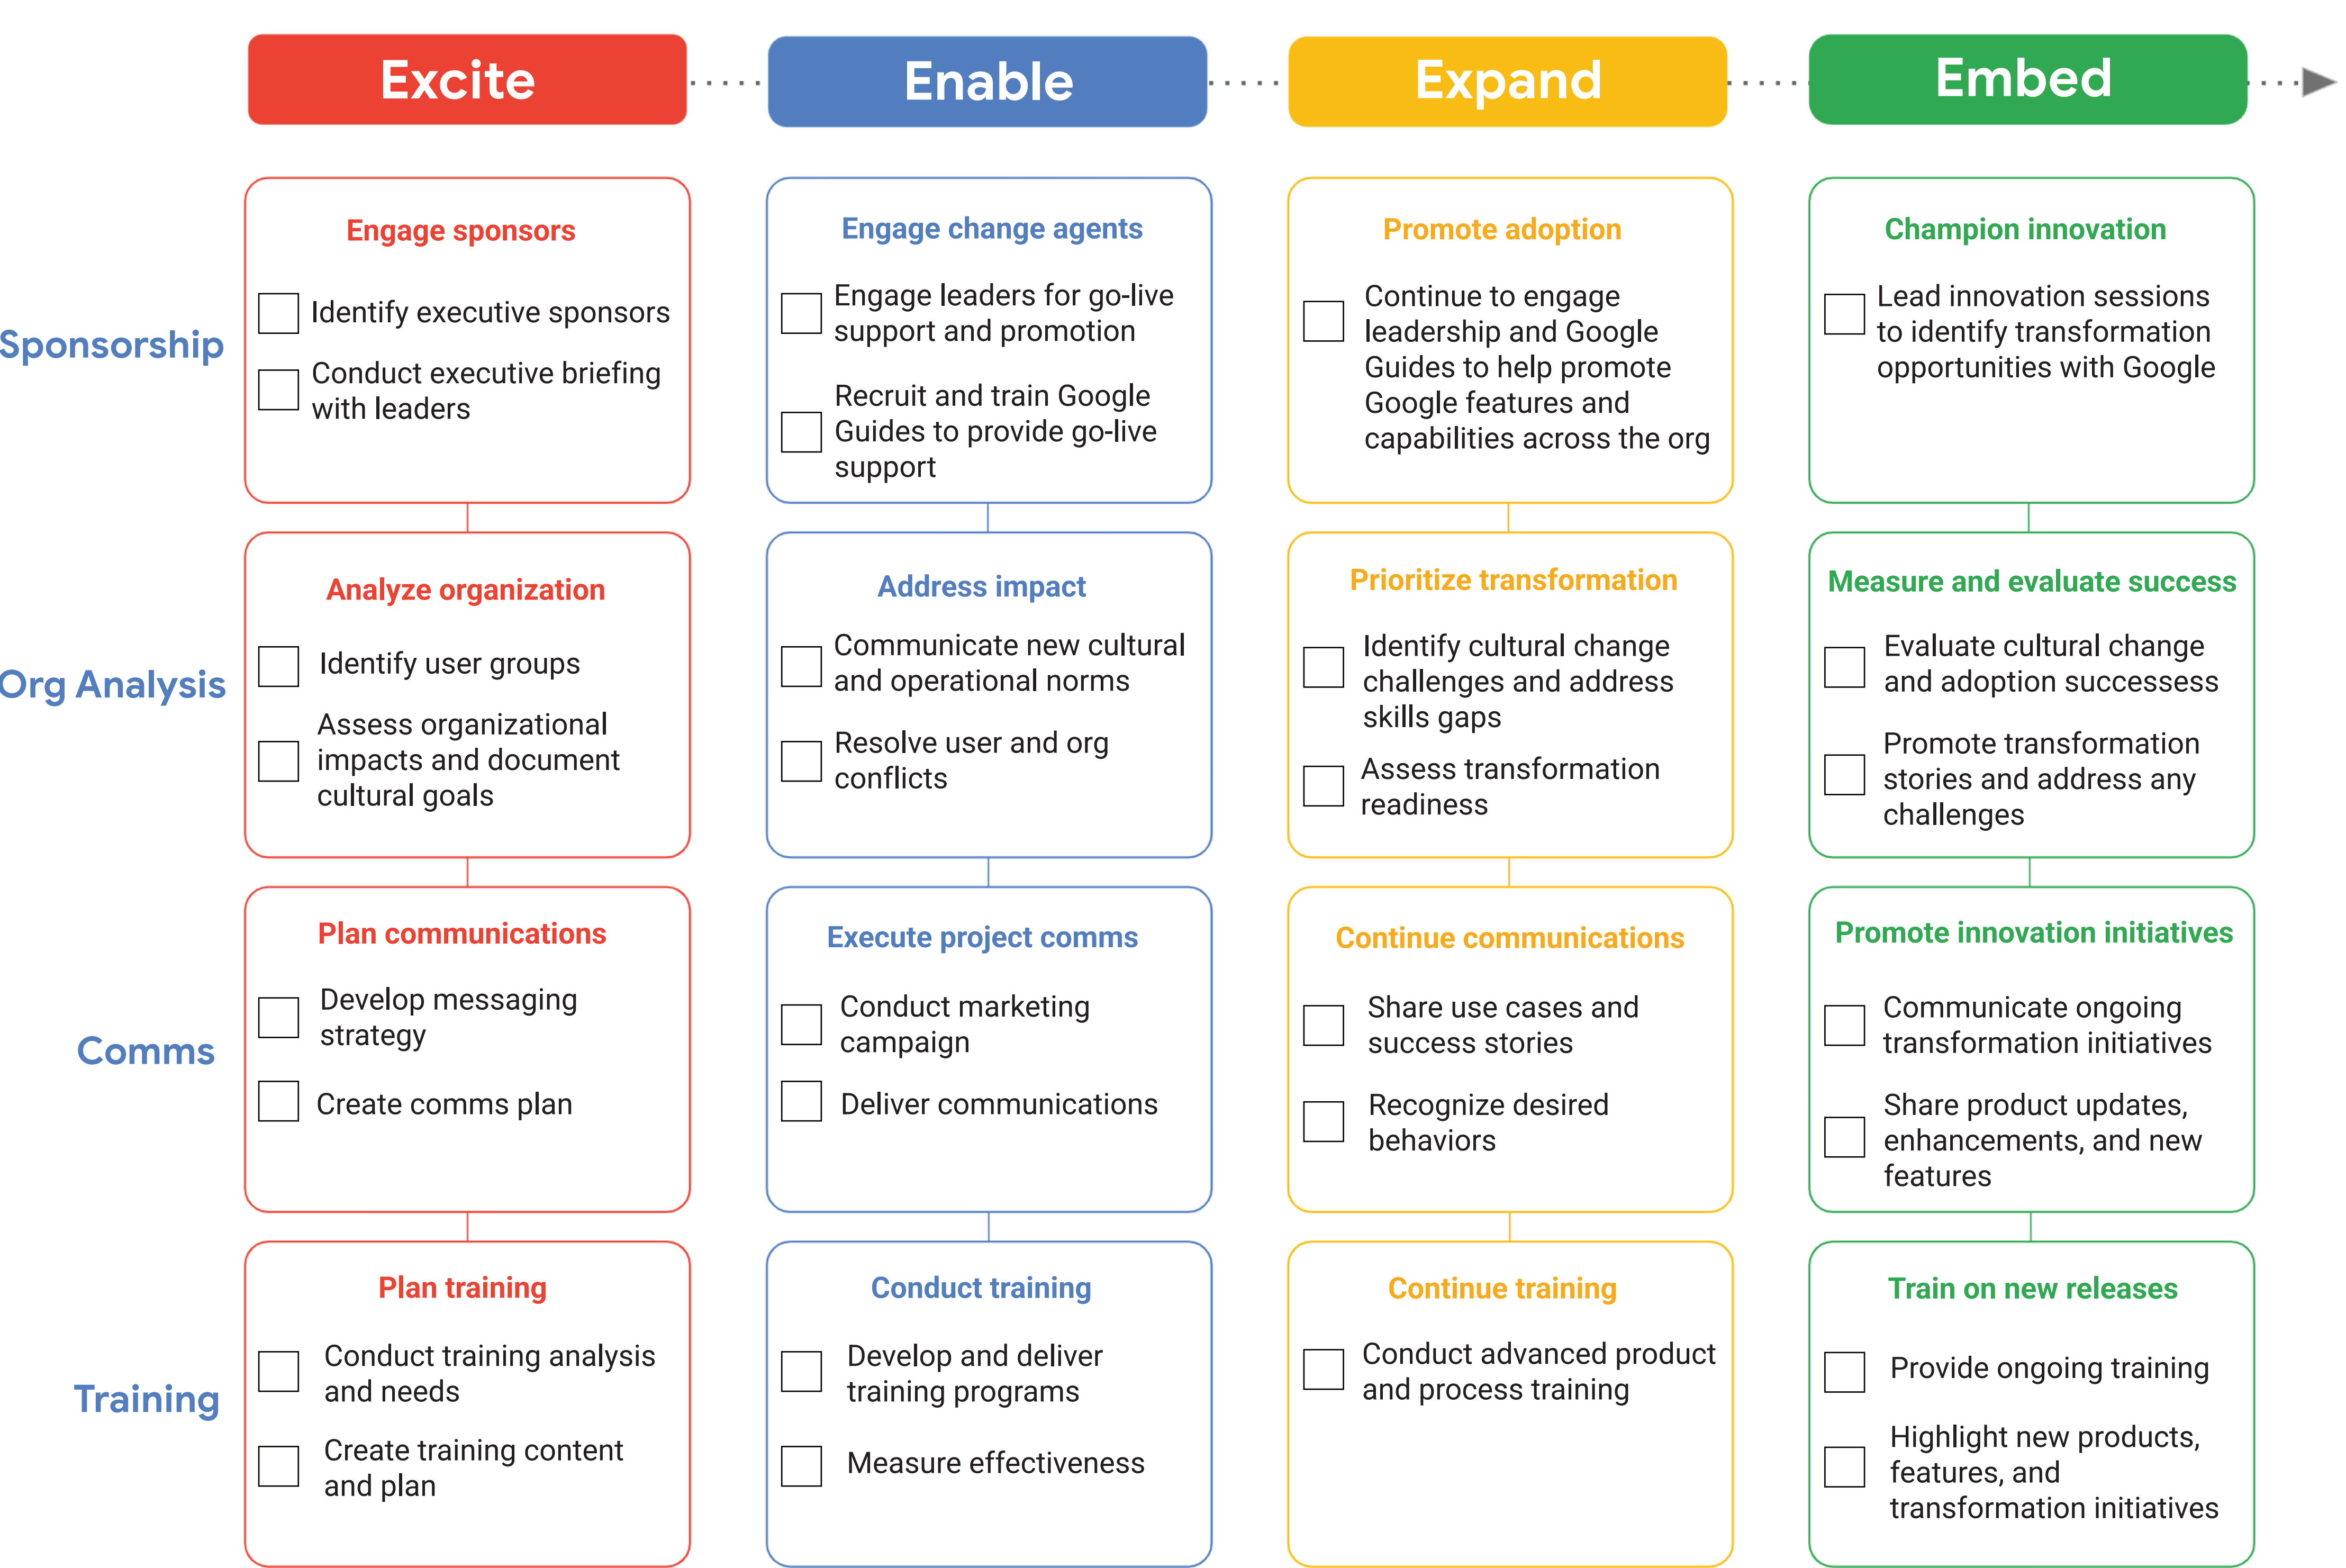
| | Excite | Enable | Expand | Embed |
|---|---|---|---|---|
| Sponsorship | **Engage sponsors**<br>☐ Identify executive sponsors<br>☐ Conduct executive briefing with leaders | **Engage change agents**<br>☐ Engage leaders for go-live support and promotion<br>☐ Recruit and train Google Guides to provide go-live support | **Promote adoption**<br>☐ Continue to engage leadership and Google Guides to help promote Google features and capabilities across the org | **Champion innovation**<br>☐ Lead innovation sessions to identify transformation opportunities with Google |
| Org Analysis | **Analyze organization**<br>☐ Identify user groups<br>☐ Assess organizational impacts and document cultural goals | **Address impact**<br>☐ Communicate new cultural and operational norms<br>☐ Resolve user and org conflicts | **Prioritize transformation**<br>☐ Identify cultural change challenges and address skills gaps<br>☐ Assess transformation readiness | **Measure and evaluate success**<br>☐ Evaluate cultural change and adoption successess<br>☐ Promote transformation stories and address any challenges |
| Comms | **Plan communications**<br>☐ Develop messaging strategy<br>☐ Create comms plan | **Execute project comms**<br>☐ Conduct marketing campaign<br>☐ Deliver communications | **Continue communications**<br>☐ Share use cases and success stories<br>☐ Recognize desired behaviors | **Promote innovation initiatives**<br>☐ Communicate ongoing transformation initiatives<br>☐ Share product updates, enhancements, and new features |
| Training | **Plan training**<br>☐ Conduct training analysis and needs<br>☐ Create training content and plan | **Conduct training**<br>☐ Develop and deliver training programs<br>☐ Measure effectiveness | **Continue training**<br>☐ Conduct advanced product and process training | **Train on new releases**<br>☐ Provide ongoing training<br>☐ Highlight new products, features, and transformation initiatives |